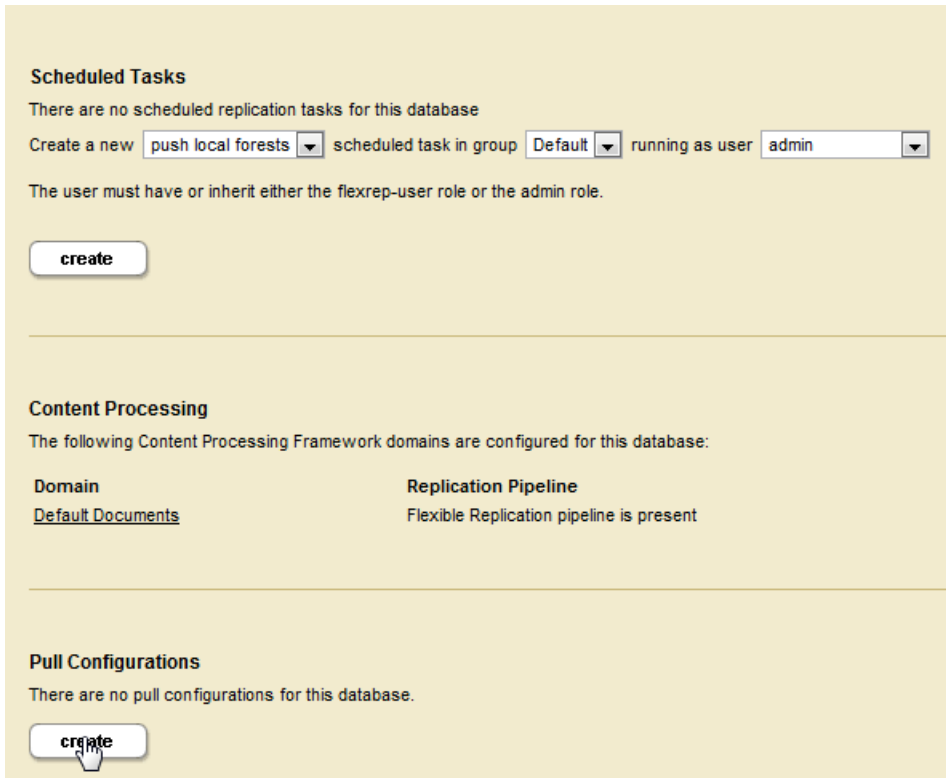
**Scheduled Tasks**

There are no scheduled replication tasks for this database

Create a new push local forests scheduled task in group Default running as user admin

The user must have or inherit either the flexrep-user role or the admin role.

create

**Content Processing**

The following Content Processing Framework domains are configured for this database:

| Domain | Replication Pipeline |
|---|---|
| Default Documents | Flexible Replication pipeline is present |

**Pull Configurations**

There are no pull configurations for this database.

create